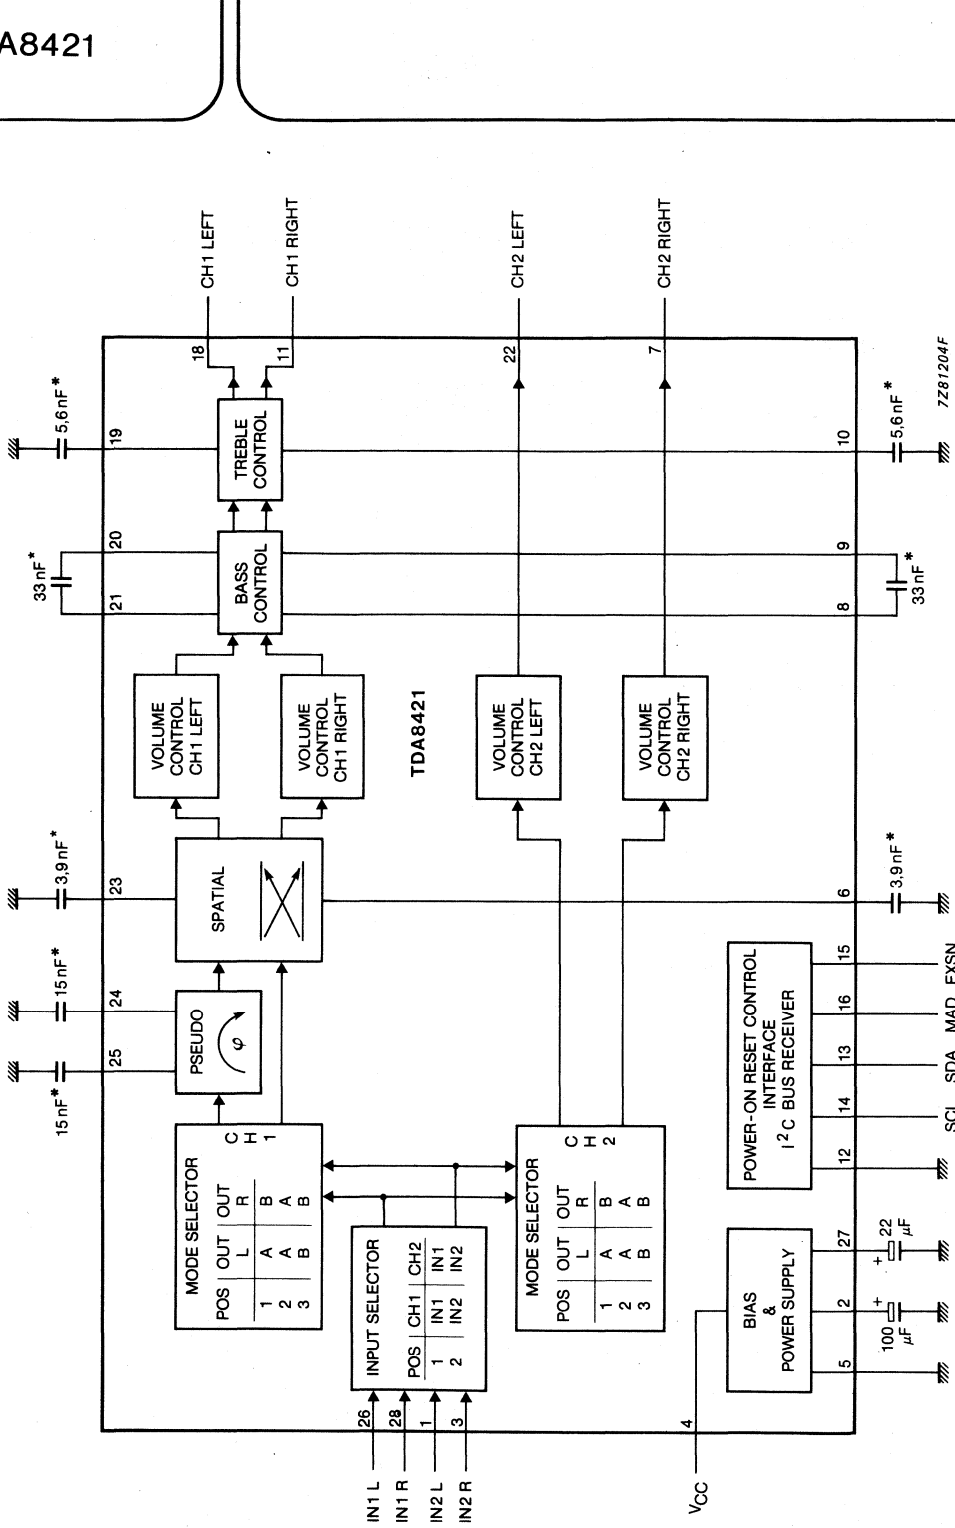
A8421

CH1 LEFT
CH1 RIGHT
CH2 LEFT
CH2 RIGHT

5,6 nF*
33 nF*
3,9 nF*
15 nF*
15 nF*

19
20
21
23
24
25
18
11
22
7
10
9
8
6
15
16
13
14
12
27
2
5
26
28
1
3
4

TREBLE CONTROL
BASS CONTROL
VOLUME CONTROL CH1 LEFT
VOLUME CONTROL CH1 RIGHT
VOLUME CONTROL CH2 LEFT
VOLUME CONTROL CH2 RIGHT
TDA8421
SPATIAL
PSEUDO
$\varphi$

MODE SELECTOR
CH 1

| POS | OUT L | OUT R |
|---|---|---|
| 1 | A | B |
| 2 | A | A |
| 3 | B | B |

INPUT SELECTOR

| POS | CH1 | CH2 |
|---|---|---|
| 1 | IN1 | IN1 |
| 2 | IN2 | IN2 |

MODE SELECTOR
CH 2

| POS | OUT L | OUT R |
|---|---|---|
| 1 | A | B |
| 2 | A | A |
| 3 | B | B |

POWER-ON RESET CONTROL INTERFACE
$I^2C$ BUS RECEIVER

BIAS & POWER SUPPLY

5,6 nF*
33 nF*
3,9 nF*
22 $\mu$F
100 $\mu$F

EXSN
MAD
SDA
SCL

IN1 L
IN1 R
IN2 L
IN2 R
$V_{CC}$

7Z81204F